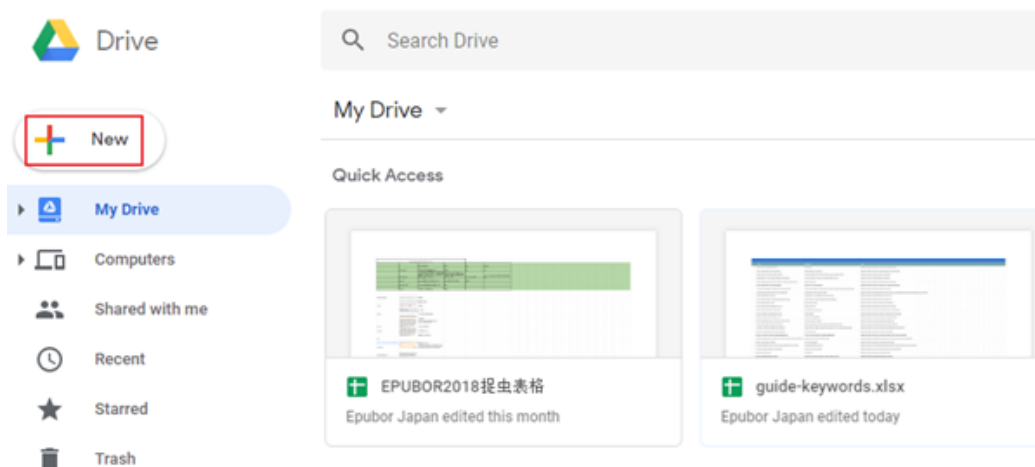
Drive

Search Drive

My Drive

New

Quick Access

My Drive

Computers

Shared with me

Recent

Starred

Trash

EPUBOR2018捉虫表格
Epubor Japan edited this month

guide-keywords.xlsx
Epubor Japan edited today